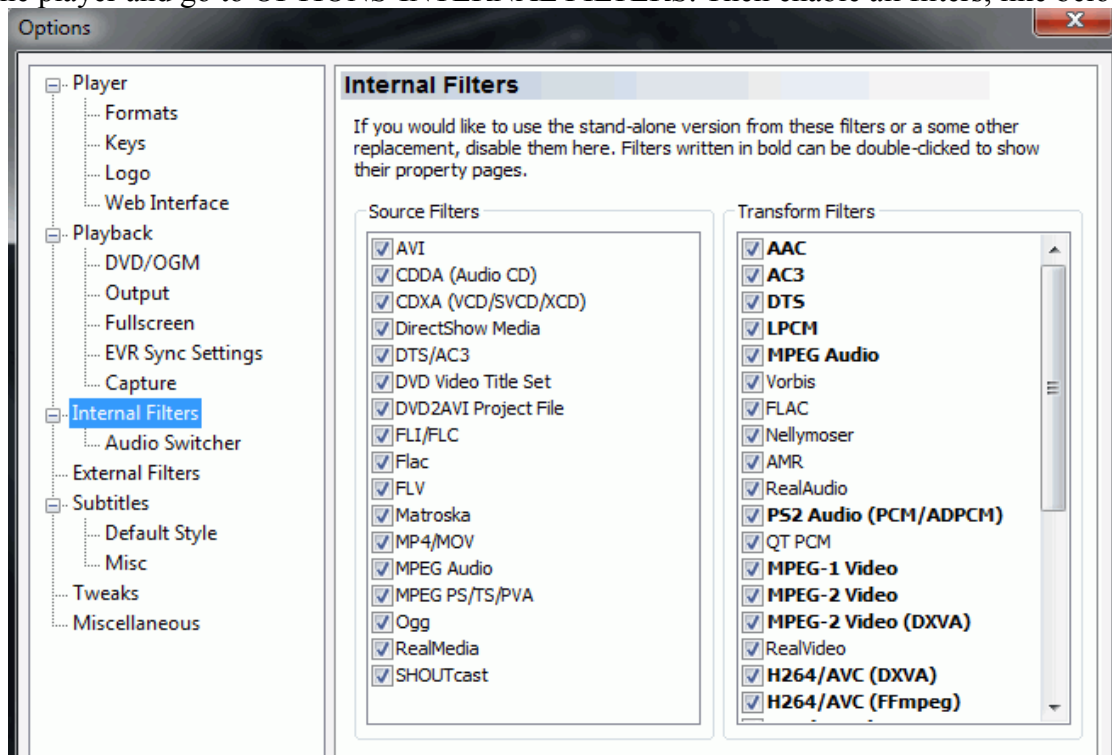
the player and go to OPTIONS-INTERNAL FILTERS. Then enable all filters, like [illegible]

Options

Player
Formats
Keys
Logo
Web Interface
Playback
DVD/OGM
Output
Fullscreen
EVR Sync Settings
Capture
Internal Filters
Audio Switcher
External Filters
Subtitles
Default Style
Misc
Tweaks
Miscellaneous

Internal Filters

If you would like to use the stand-alone version from these filters or a some other replacement, disable them here. Filters written in bold can be double-clicked to show their property pages.

Source Filters
AVI
CDDA (Audio CD)
CDXA (VCD/SVCD/XCD)
DirectShow Media
DTS/AC3
DVD Video Title Set
DVD2AVI Project File
FLI/FLC
Flac
FLV
Matroska
MP4/MOV
MPEG Audio
MPEG PS/TS/PVA
Ogg
RealMedia
SHOUTcast

Transform Filters
AAC
AC3
DTS
LPCM
MPEG Audio
Vorbis
FLAC
Nellymoser
AMR
RealAudio
PS2 Audio (PCM/ADPCM)
QT PCM
MPEG-1 Video
MPEG-2 Video
MPEG-2 Video (DXVA)
RealVideo
H264/AVC (DXVA)
H264/AVC (FFmpeg)